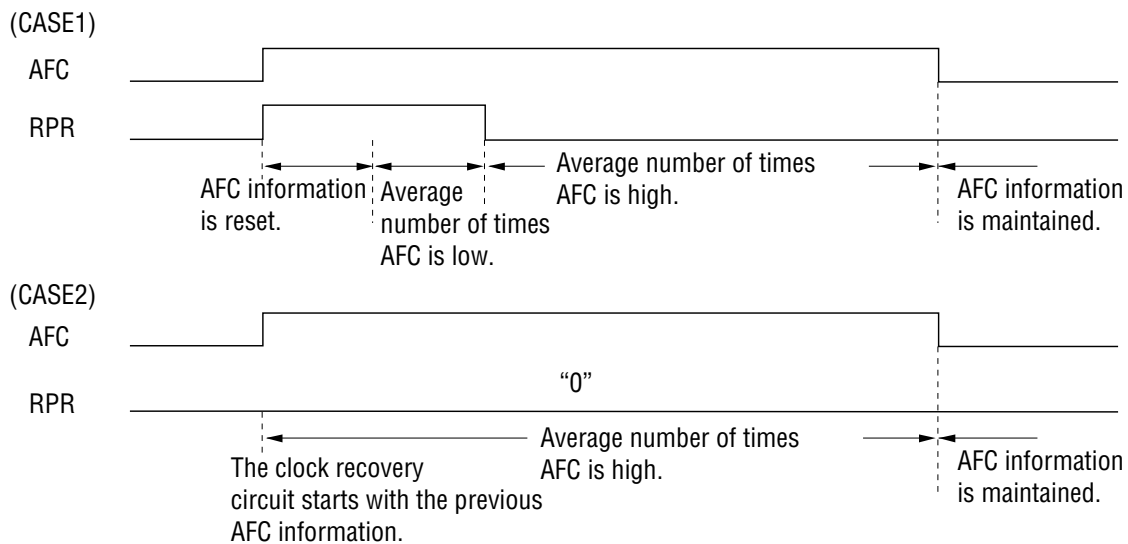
(CASE1)

AFC

RPR

AFC information is reset.

Average number of times AFC is low.

Average number of times AFC is high.

AFC information is maintained.

(CASE2)

AFC

"0"

RPR

The clock recovery circuit starts with the previous AFC information.

Average number of times AFC is high.

AFC information is maintained.